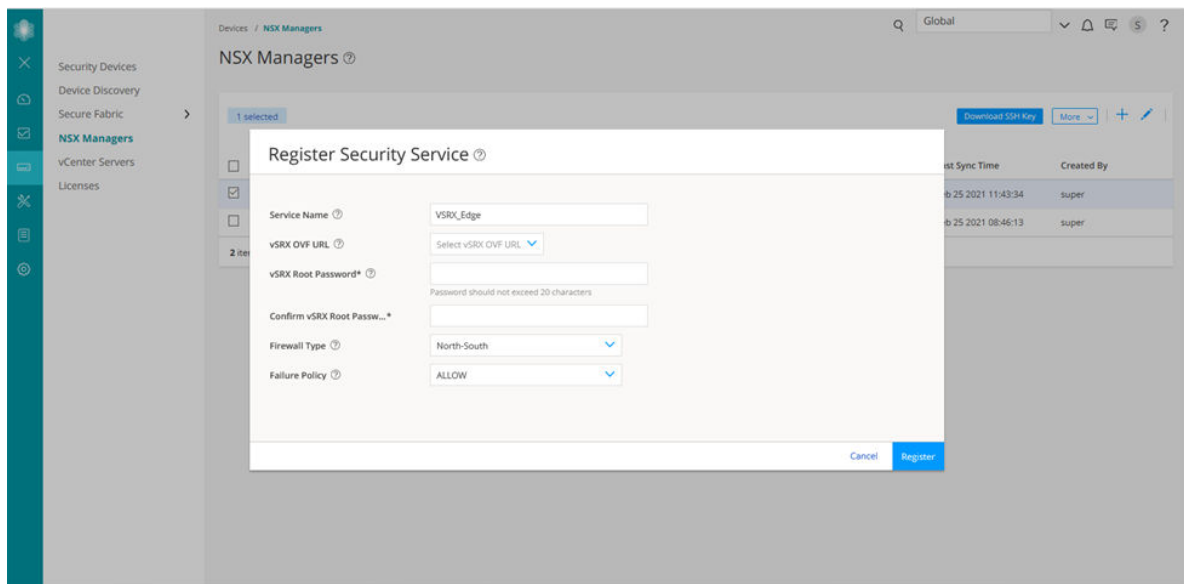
Devices / NSX Managers

Global

S ?

NSX Managers ⓘ

Security Devices
Device Discovery
Secure Fabric
NSX Managers
vCenter Servers
Licenses

1 selected

Download SSH Key

More

| | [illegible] | ast Sync Time | Created By |
|---|---|---|---|
| ☑ | | b 25 2021 11:43:34 | super |
| ☐ | | b 25 2021 08:46:13 | super |

2 ite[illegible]

Register Security Service ⓘ

Service Name ⓘ VSRX_Edge

vSRX OVF URL ⓘ Select vSRX OVF URL

vSRX Root Password* ⓘ

Password should not exceed 20 characters

Confirm vSRX Root Passw...*

Firewall Type ⓘ North-South

Failure Policy ⓘ ALLOW

Cancel Register